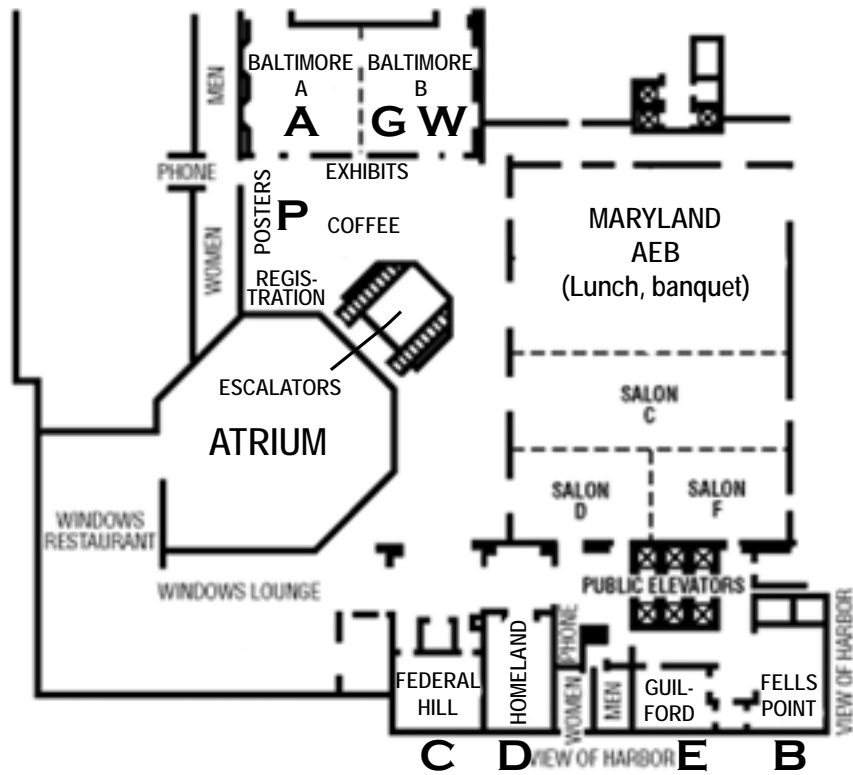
MEN

BALTIMORE A
A

BALTIMORE B
G W

PHONE

EXHIBITS

POSTERS
P
COFFEE

WOMEN

REGISTRATION

MARYLAND
AEB
(Lunch, banquet)

ESCALATORS

ATRIUM

SALON
C

SALON
D

SALON
F

WINDOWS RESTAURANT

WINDOWS LOUNGE

PUBLIC ELEVATORS

VIEW OF HARBOR

FEDERAL HILL

HOMELAND

PHONE

WOMEN

MEN

GUILFORD

FELLS POINT

C

D

VIEW OF HARBOR

E

B